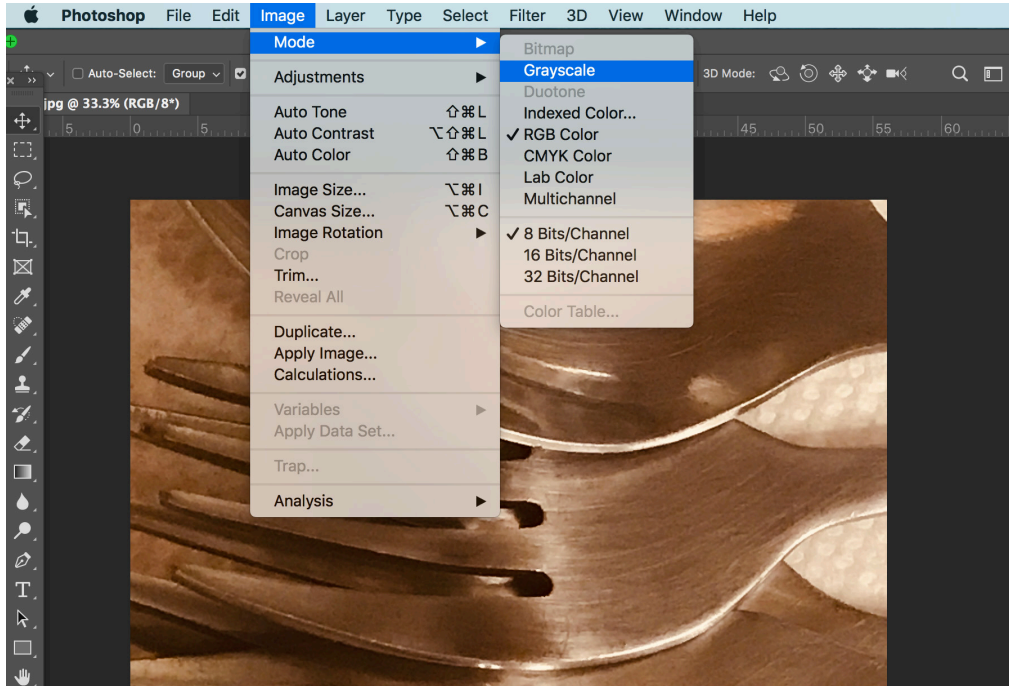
Photoshop File Edit Image Layer Type Select Filter 3D View Window Help

Auto-Select: Group

3D Mode:

jpg @ 33.3% (RGB/8*)

5 0 5 45 50 55 60

Mode
Adjustments

Auto Tone ⇧⌘L
Auto Contrast ⌥⇧⌘L
Auto Color ⇧⌘B

Image Size... ⌥⌘I
Canvas Size... ⌥⌘C
Image Rotation
Crop
Trim...
Reveal All

Duplicate...
Apply Image...
Calculations...

Variables
Apply Data Set...

Trap...

Analysis

Bitmap
Grayscale
Duotone
Indexed Color...
✓ RGB Color
CMYK Color
Lab Color
Multichannel

✓ 8 Bits/Channel
16 Bits/Channel
32 Bits/Channel

Color Table...